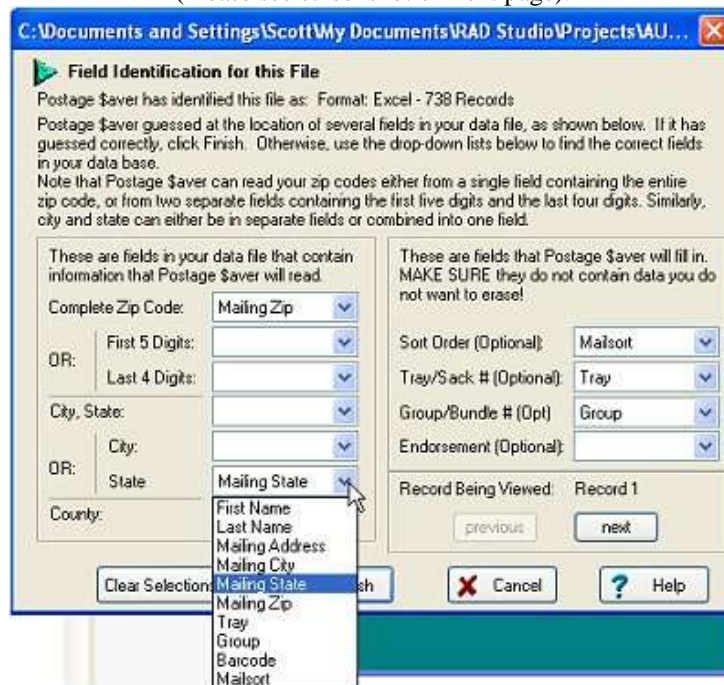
C:\Documents and Settings\Scott\My Documents\RAD Studio\Projects\AU...

Field Identification for this File

Postage $aver has identified this file as: Format: Excel - 738 Records

Postage $aver guessed at the location of several fields in your data file, as shown below. If it has guessed correctly, click Finish. Otherwise, use the drop-down lists below to find the correct fields in your data base.
Note that Postage $aver can read your zip codes either from a single field containing the entire zip code, or from two separate fields containing the first five digits and the last four digits. Similarly, city and state can either be in separate fields or combined into one field.

These are fields in your data file that contain information that Postage $aver will read.

Complete Zip Code: Mailing Zip

OR: First 5 Digits:

Last 4 Digits:

City, State:

OR: City:

State Mailing State

County:

First Name
Last Name
Mailing Address
Mailing City
Mailing State
Mailing Zip
Tray
Group
Barcode
Mailsort

These are fields that Postage $aver will fill in. MAKE SURE they do not contain data you do not want to erase!

Sort Order (Optional): Mailsort

Tray/Sack # (Optional): Tray

Group/Bundle # (Opt) Group

Endorsement (Optional):

Record Being Viewed: Record 1

previous next

Clear Selection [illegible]sh Cancel Help